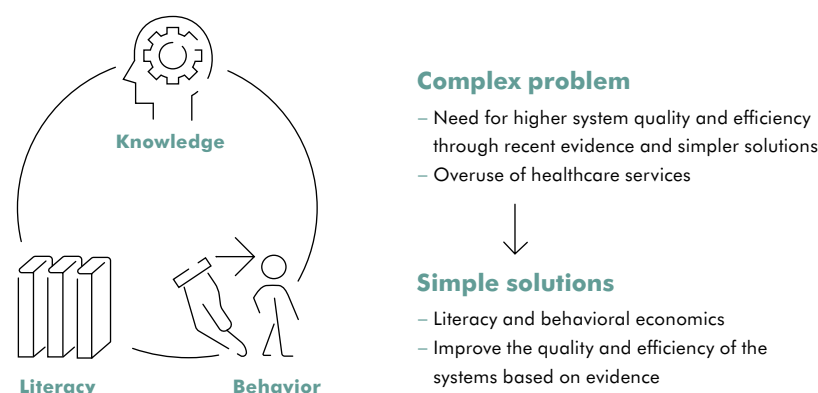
Knowledge

Literacy

Behavior

Complex problem

– Need for higher system quality and efficiency through recent evidence and simpler solutions

– Overuse of healthcare services

Simple solutions

– Literacy and behavioral economics

– Improve the quality and efficiency of the systems based on evidence